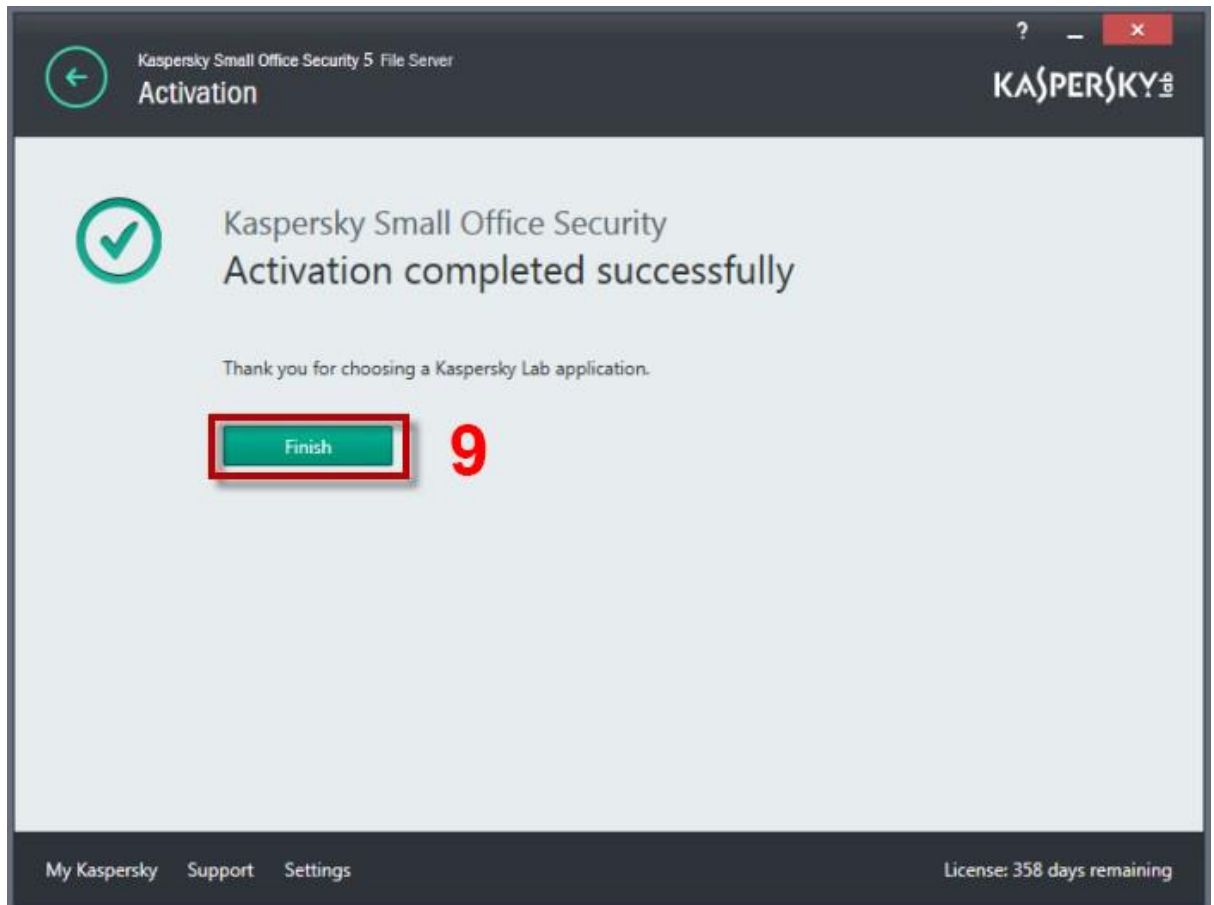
Kaspersky Small Office Security 5 File Server
Activation

?
×

KASPERSKY lab

Kaspersky Small Office Security
Activation completed successfully

Thank you for choosing a Kaspersky Lab application.

Finish

9

My Kaspersky Support Settings

License: 358 days remaining